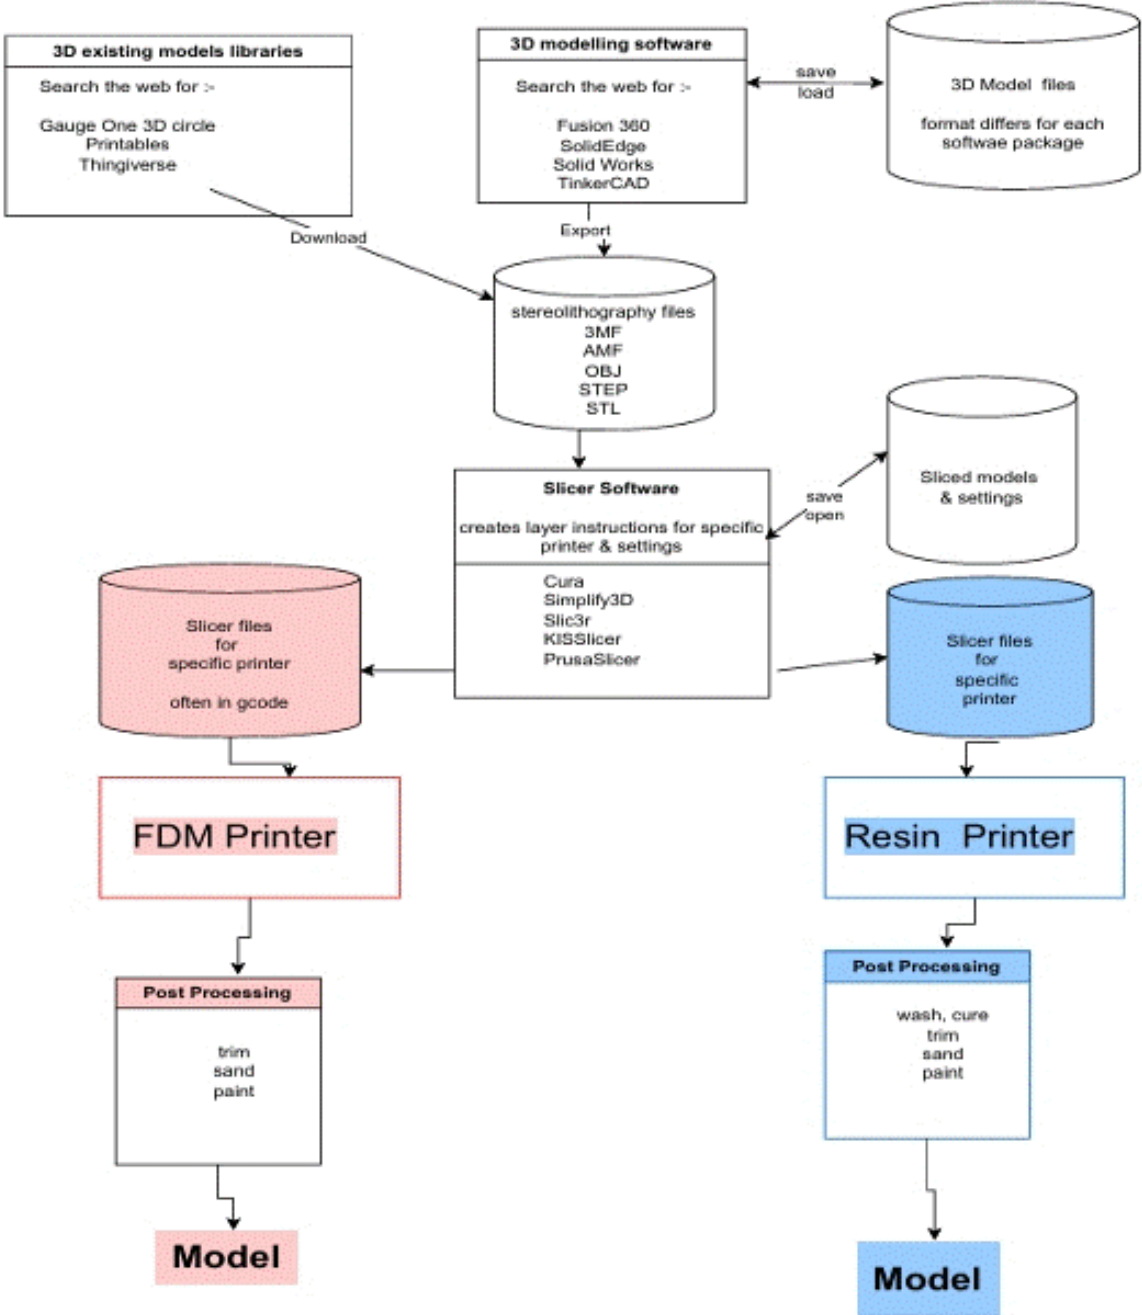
3D existing models libraries

Search the web for :-

Gauge One 3D circle
Printables
Thingiverse

3D modelling software

Search the web for :-

Fusion 360
SolidEdge
Solid Works
TinkerCAD

save
load

3D Model files

format differs for each softwae package

Download

Export

stereolithography files
3MF
AMF
OBJ
STEP
STL

Sliced models & settings

save
open

Slicer Software

creates layer instructions for specific printer & settings

Cura
Simplify3D
Slic3r
KISSlicer
PrusaSlicer

Slicer files for specific printer

often in gcode

Slicer files for specific printer

FDM Printer

Resin Printer

Post Processing

trim
sand
paint

Post Processing

wash, cure
trim
sand
paint

Model

Model